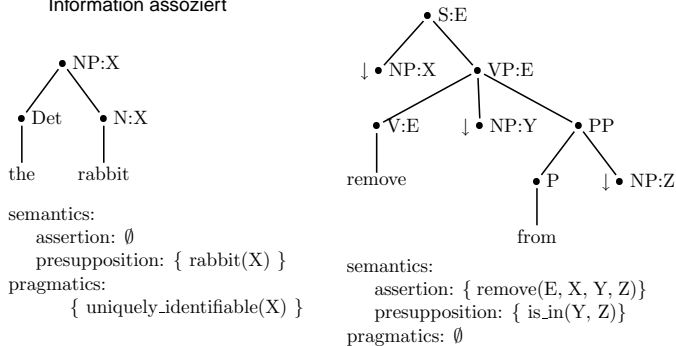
Information assoziert

NP:X
Det
N:X
the
rabbit

semantics:
assertion: $\emptyset$
presupposition: { rabbit(X) }
pragmatics:
{ uniquely_identifiable(X) }

S:E
↓ NP:X
VP:E
V:E
↓ NP:Y
PP
remove
P
↓ NP:Z
from

semantics:
assertion: { remove(E, X, Y, Z)}
presupposition: { is_in(Y, Z)}
pragmatics: $\emptyset$